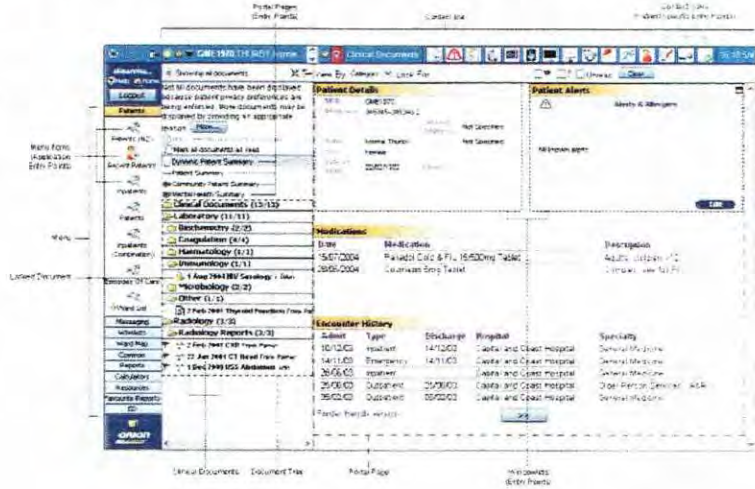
Portal Pages
Entry Points

Context Bar

Context Bar
Patient-Specific Entry Points

GME1970 THURST Home

Clinical Documents

Showing all documents

View By Category Look For

Clear

Logout

Patients

Patients (AC)

Recent Patients

Inpatients

Patients

Inpatients (Combination)

Episodes Of Care

Ward List

Messaging

Schedules

Ward Map

Common

Reports

Calculators

Resources

Favourite Reports

Menu Items (Application Entry Points)

Menu

Unread Document

Not all documents have been displayed because patient privacy preferences are being enforced. More documents may be displayed by providing an appropriate reason.

More...

Mark all documents as read

Dynamic Patient Summary

Patient Summary

Community Patient Summary

Medications Summary

Clinical Documents (13/13)

Laboratory (11/11)

Biochemistry (2/2)

Coagulation (4/4)

Haematology (1/1)

Immunology (1/1)

1 Aug 2004 HIV Serology - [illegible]

Microbiology (2/2)

Other (1/1)

2 Feb 2004 Thyroid Function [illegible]

Radiology (3/3)

Radiology Reports (3/3)

2 Feb 2004 CXR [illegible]

22 Jun 2004 CT Head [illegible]

1 Dec 2003 USS Abdomen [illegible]

Patient Details

GME1970

Not Specified

Not Specified

Female

Patient Alerts

Alerts & Allergies

No known alerts

Medications

Date

Medication

Description

15/07/2004

Panadol Cold & Flu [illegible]

28/06/2004

Coumadin 5mg Tablet

Encounter History

Admit

Type

Discharge

Hospital

Specialty

10/12/03

Inpatient

14/12/03

Capital and Coast Hospital

General Medicine

14/11/03

Emergency

14/11/03

Capital and Coast Hospital

General Medicine

28/06/03

Inpatient

Capital and Coast Hospital

General Medicine

25/08/03

Outpatient

25/08/03

Capital and Coast Hospital

Older Person Services - AT&R

25/02/03

Outpatient

25/02/03

Capital and Coast Hospital

General Medicine

orion

Clinical Documents

Document Tree

Portal Page

Windowlets (Entry Points)